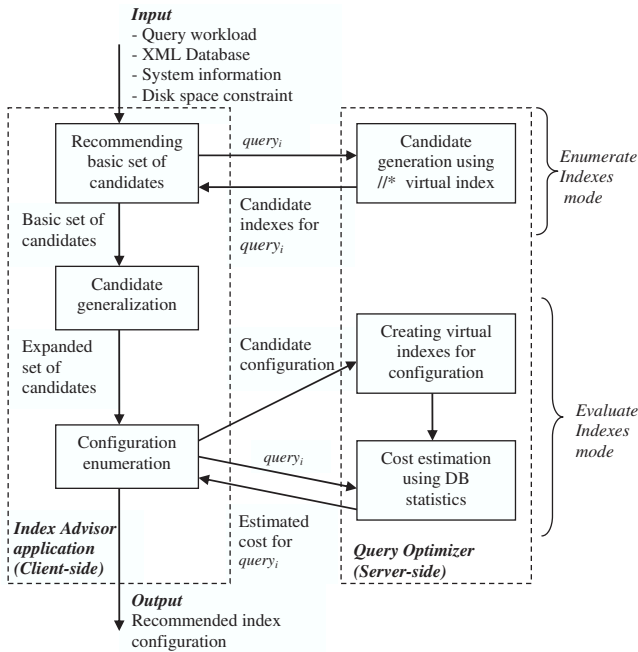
Input
- Query workload
- XML Database
- System information
- Disk space constraint

Recommending basic set of candidates

$query_i$

Candidate generation using //* virtual index

Enumerate Indexes mode

Candidate indexes for $query_i$

Basic set of candidates

Candidate generalization

Expanded set of candidates

Candidate configuration

Creating virtual indexes for configuration

Evaluate Indexes mode

Configuration enumeration

$query_i$

Cost estimation using DB statistics

Index Advisor application (Client-side)

Estimated cost for $query_i$

Query Optimizer (Server-side)

Output
Recommended index configuration